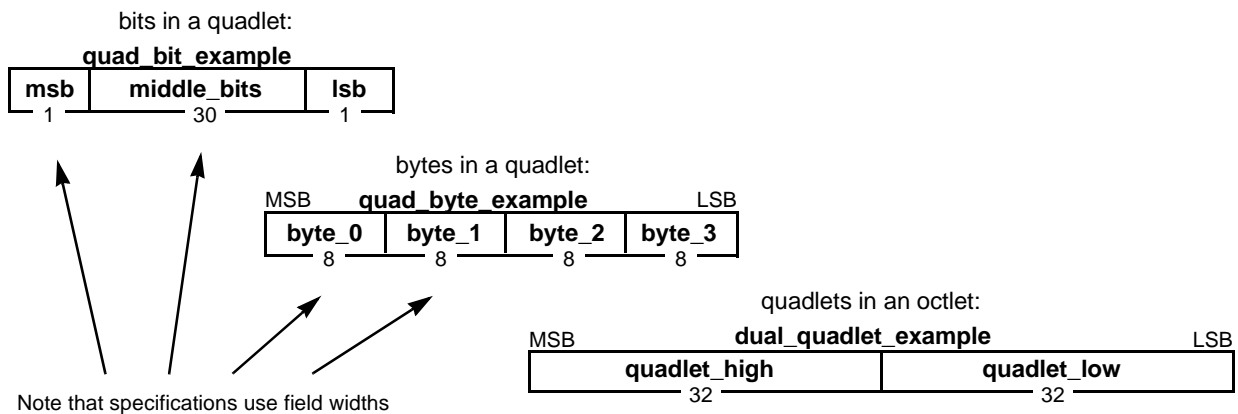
bits in a quadlet:

quad_bit_example

| msb | middle_bits | lsb |
|---|---|---|
| 1 | 30 | 1 |

bytes in a quadlet:

MSB quad_byte_example LSB

| byte_0 | byte_1 | byte_2 | byte_3 |
|---|---|---|---|
| 8 | 8 | 8 | 8 |

quadlets in an octlet:

MSB dual_quadlet_example LSB

| quadlet_high | quadlet_low |
|---|---|
| 32 | 32 |

Note that specifications use field widths